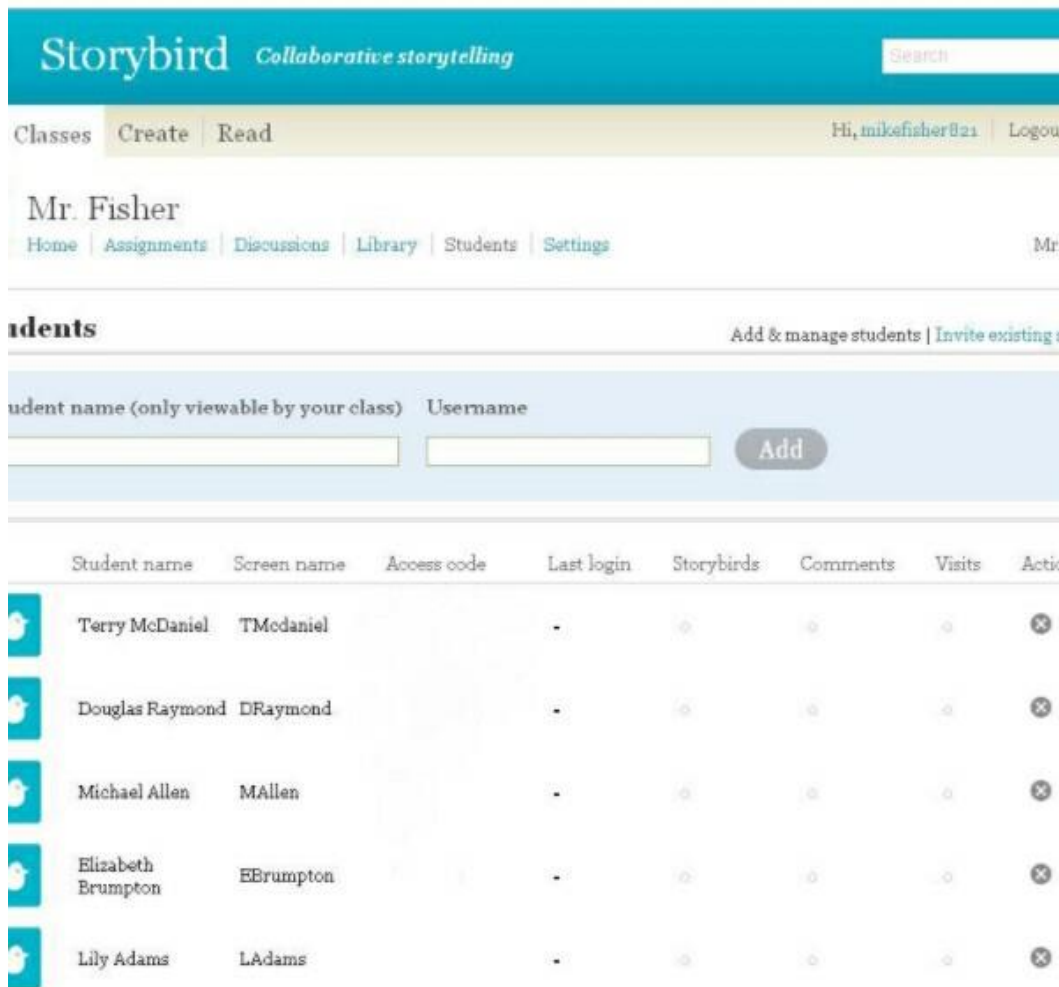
Storybird Collaborative storytelling

Search

Classes | Create | Read

Hi, mikefisher821 | Logou

Mr. Fisher

Home | Assignments | Discussions | Library | Students | Settings

Mr

udents

Add & manage students | Invite existing

udent name (only viewable by your class)

Username

Add

| | Student name | Screen name | Access code | Last login | Storybirds | Comments | Visits | Actio |
|---|---|---|---|---|---|---|---|---|
| | Terry McDaniel | TMcdaniel | | - | 0 | 0 | 0 | |
| | Douglas Raymond | DRaymond | | - | 0 | 0 | 0 | |
| | Michael Allen | MAllen | | - | 0 | 0 | 0 | |
| | Elizabeth Brumpton | EBrumpton | | - | 0 | 0 | 0 | |
| | Lily Adams | LAdams | | - | 0 | 0 | 0 | |